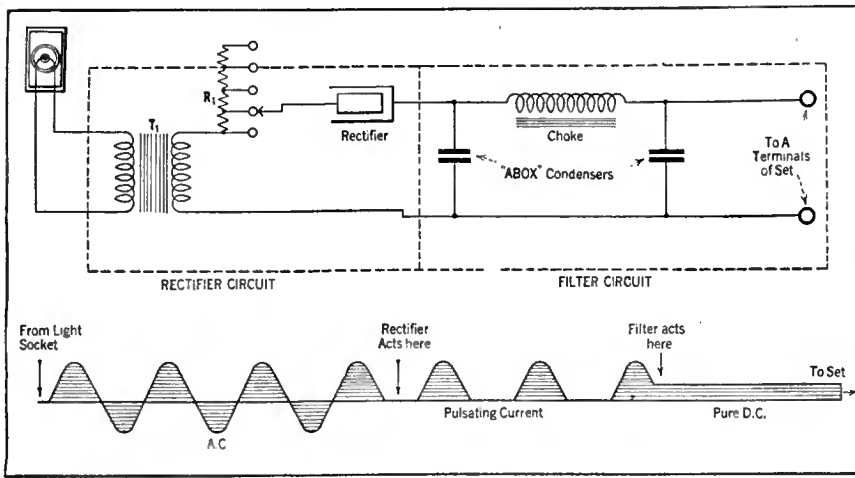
$R_1$

$T_1$

Rectifier

Choke

"ABOX" Condensers

To A Terminals of Set

RECTIFIER CIRCUIT

FILTER CIRCUIT

From Light Socket

Rectifier Acts here

Filter acts here

To Set

A.C.

Pulsating Current

Pure D.C.